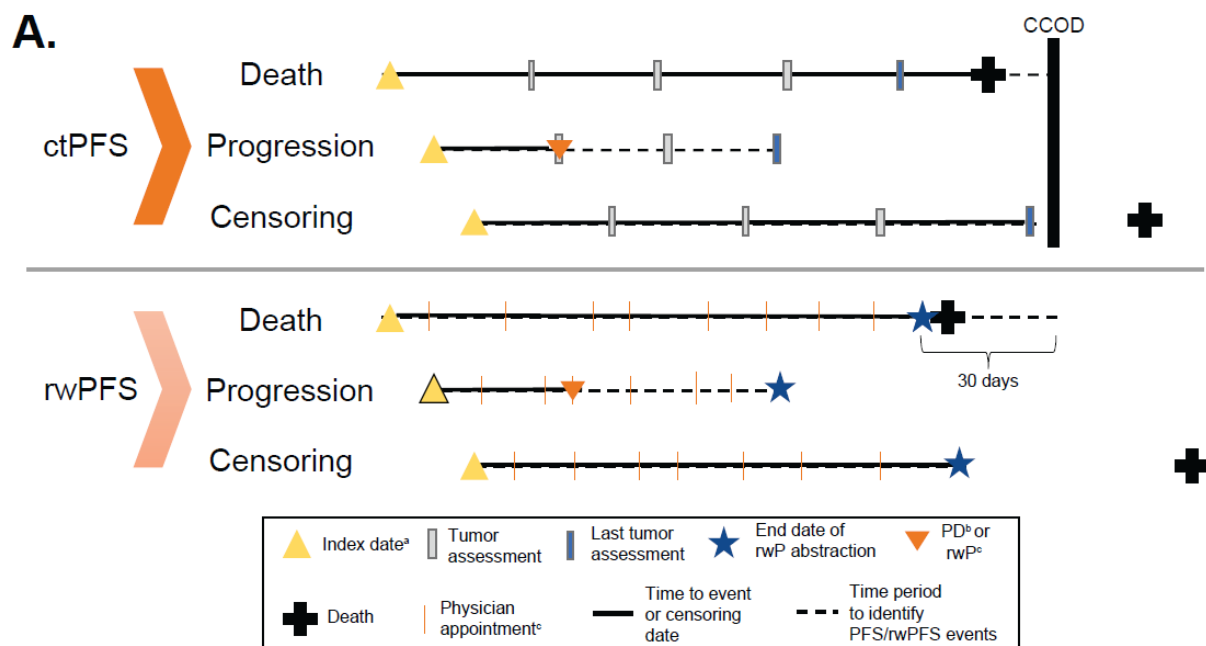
A.

CCOD

ctPFS

Death

Progression

Censoring

rwPFS

Death

Progression

Censoring

30 days

Index date$^a$

Tumor assessment

Last tumor assessment

End date of rwP abstraction

PD$^b$ or rwP$^c$

Death

Physician appointment$^c$

Time to event or censoring date

Time period to identify PFS/rwPFS events